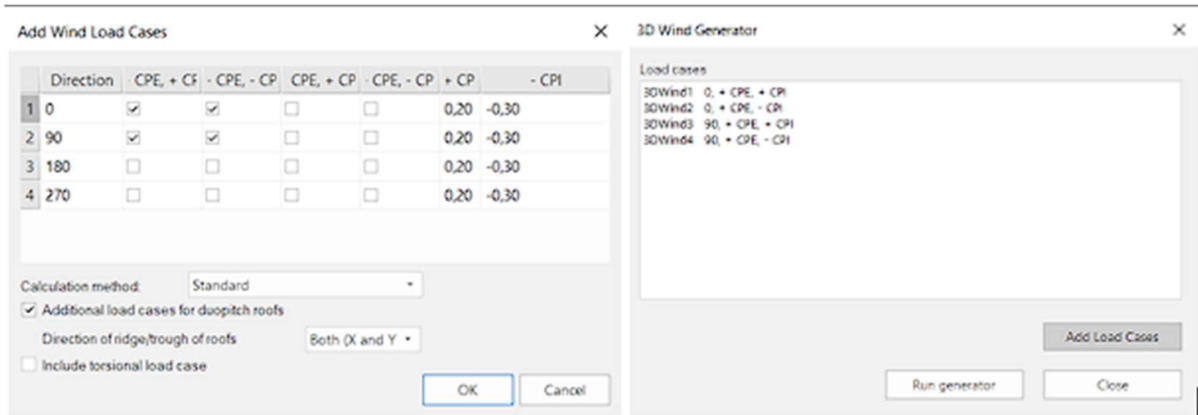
Add Wind Load Cases

×

| | Direction | - CPE, + CF | - CPE, - CP | CPE, + CP | CPE, - CP | + CP | - CPI |
|---|---|---|---|---|---|---|---|
| 1 | 0 | ✓ | ✓ | | | 0,20 | -0,30 |
| 2 | 90 | ✓ | ✓ | | | 0,20 | -0,30 |
| 3 | 180 | | | | | 0,20 | -0,30 |
| 4 | 270 | | | | | 0,20 | -0,30 |

Calculation method: Standard

✓ Additional load cases for duopitch roofs

Direction of ridge/trough of roofs Both (X and Y

Include torsional load case

OK Cancel

3D Wind Generator

×

Load cases

3DWind1 0, + CPE, + CPI
3DWind2 0, + CPE, - CPI
3DWind3 90, + CPE, + CPI
3DWind4 90, + CPE, - CPI

Add Load Cases

Run generator Close